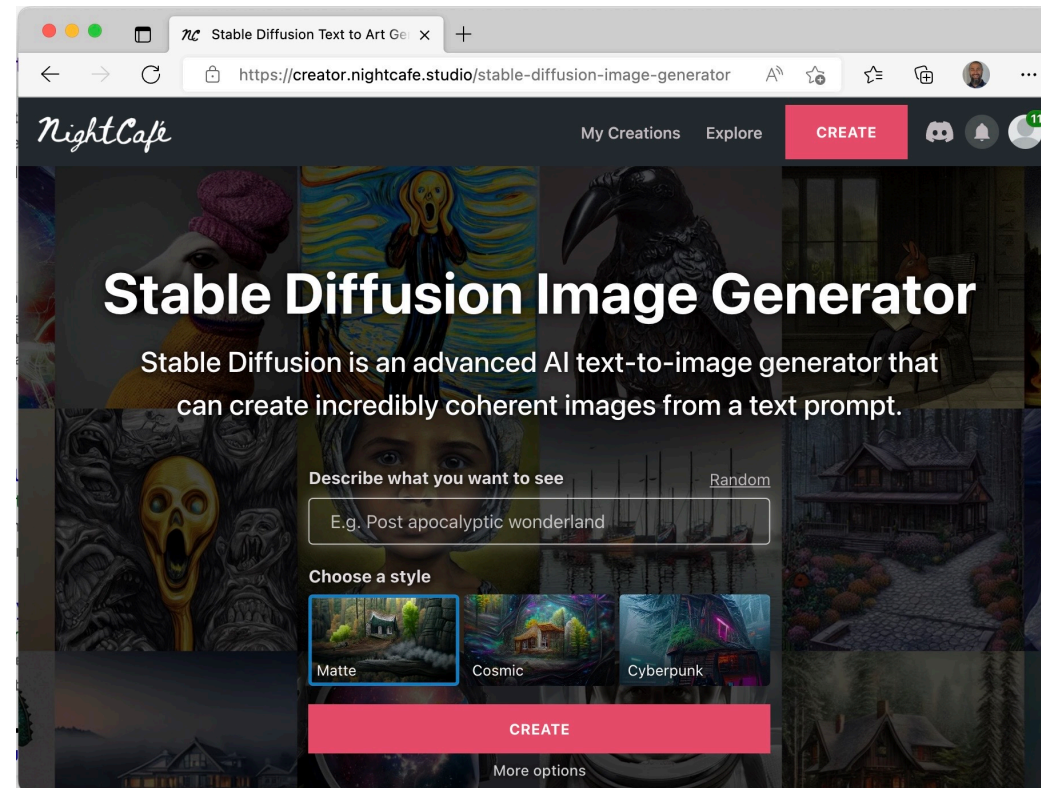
Stable Diffusion Text to Art Ge

https://creator.nightcafe.studio/stable-diffusion-image-generator

NightCafe

My Creations Explore CREATE

11

Stable Diffusion Image Generator

Stable Diffusion is an advanced AI text-to-image generator that can create incredibly coherent images from a text prompt.

Describe what you want to see

Random

E.g. Post apocalyptic wonderland

Choose a style

Matte

Cosmic

Cyberpunk

CREATE

More options